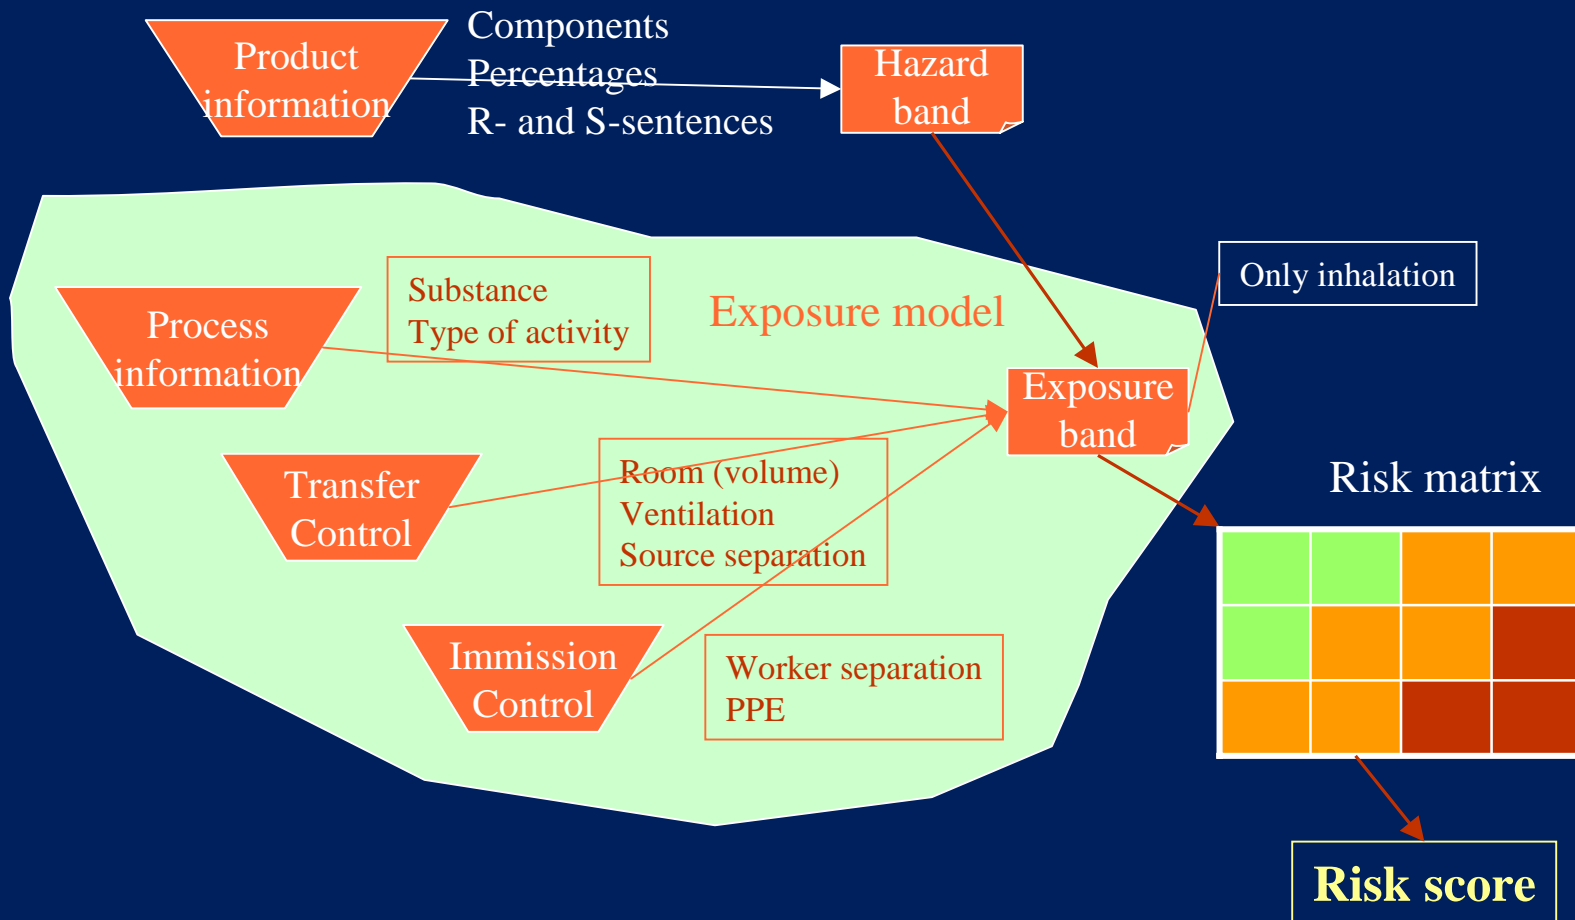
Product information

Components
Percentages
R- and S-sentences

Hazard band

Exposure model

Only inhalation

Process information

Substance
Type of activity

Exposure band

Transfer Control

Room (volume)
Ventilation
Source separation

Risk matrix

Immission Control

Worker separation
PPE

Risk score